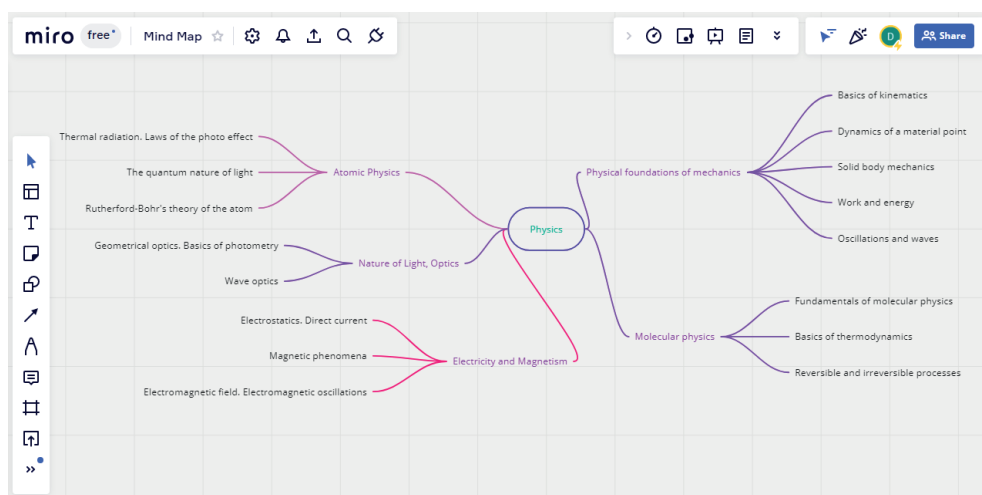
miro free

Mind Map

D

Share

Physics

Atomic Physics

Thermal radiation. Laws of the photo effect

The quantum nature of light

Rutherford-Bohr's theory of the atom

Nature of Light, Optics

Geometrical optics. Basics of photometry

Wave optics

Electricity and Magnetism

Electrostatics. Direct current

Magnetic phenomena

Electromagnetic field. Electromagnetic oscillations

Physical foundations of mechanics

Basics of kinematics

Dynamics of a material point

Solid body mechanics

Work and energy

Oscillations and waves

Molecular physics

Fundamentals of molecular physics

Basics of thermodynamics

Reversible and irreversible processes